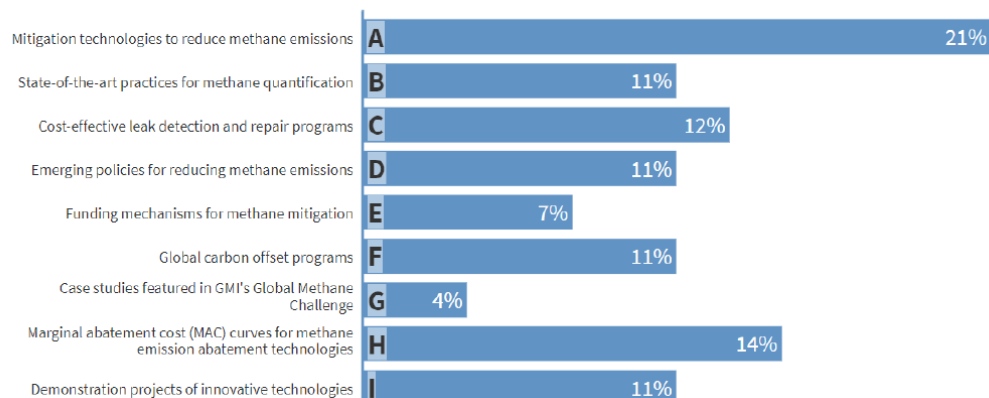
Mitigation technologies to reduce methane emissions A 21%

State-of-the-art practices for methane quantification B 11%

Cost-effective leak detection and repair programs C 12%

Emerging policies for reducing methane emissions D 11%

Funding mechanisms for methane mitigation E 7%

Global carbon offset programs F 11%

Case studies featured in GMI's Global Methane Challenge G 4%

Marginal abatement cost (MAC) curves for methane emission abatement technologies H 14%

Demonstration projects of innovative technologies I 11%